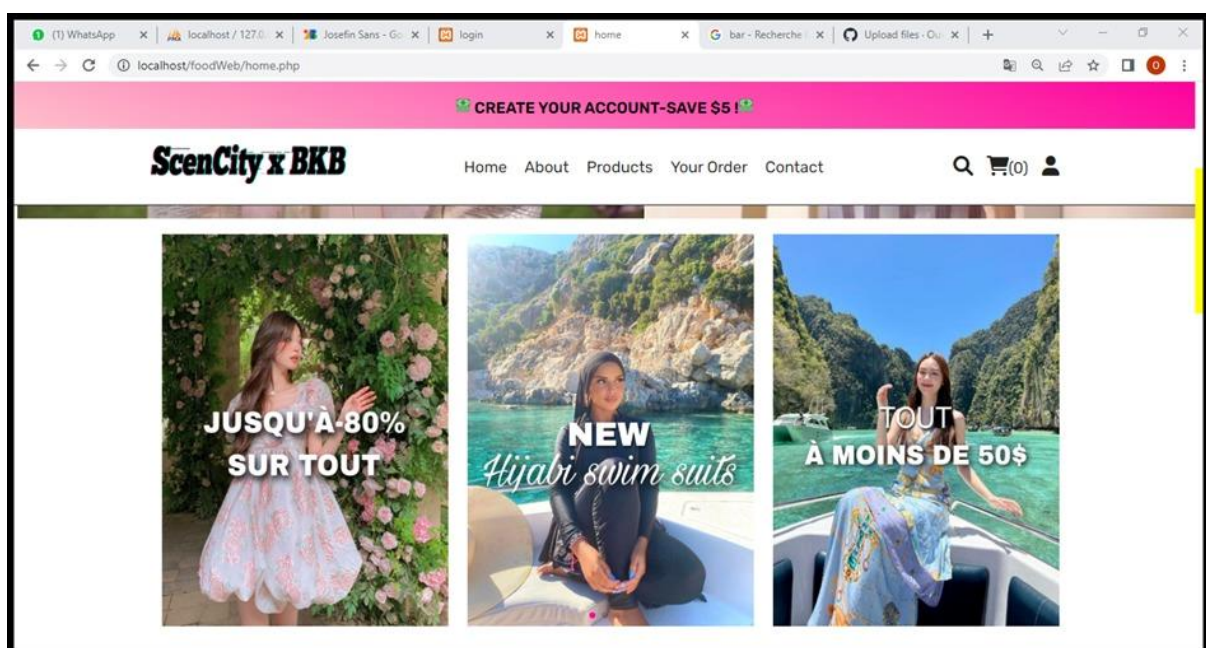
(1) WhatsApp × | localhost / 127.0. × | Josefin Sans - Go × | login × | home × | bar - Recherche × | Upload files · Ou × | +

localhost/foodWeb/home.php

CREATE YOUR ACCOUNT-SAVE $5 !

ScenCity x BKB

Home About Products Your Order Contact

(0)

JUSQU'À-80% SUR TOUT

NEW Hijabi swim suits

TOUT À MOINS DE 50$